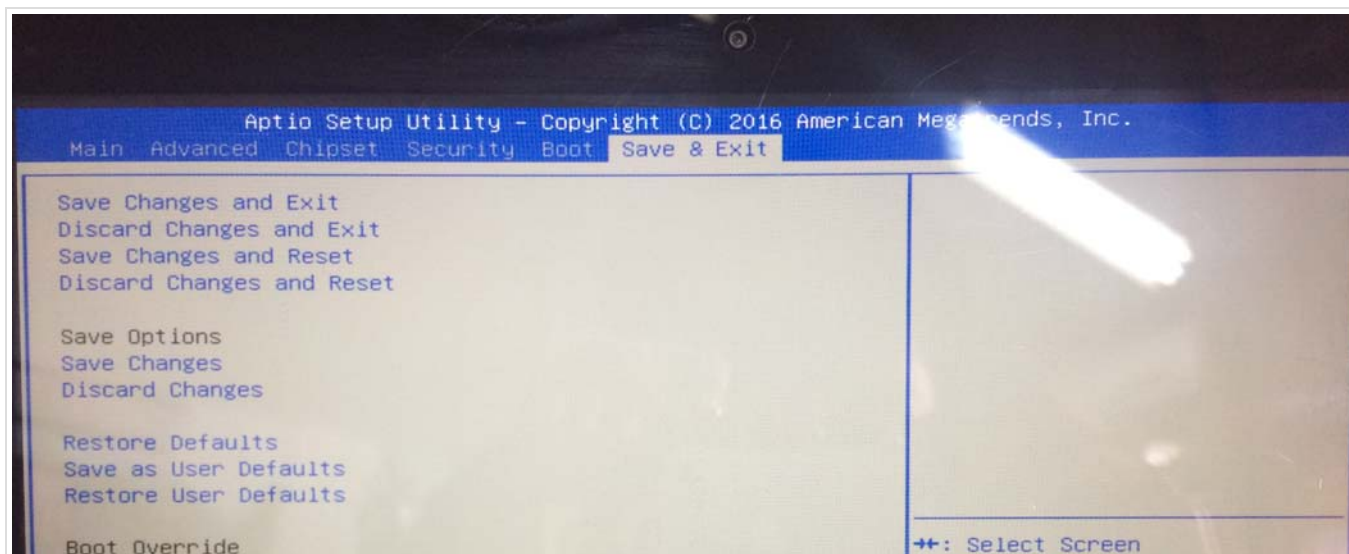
Aptio Setup Utility – Copyright (C) 2016 American Meg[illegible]ends, Inc.
Main Advanced Chipset Security Boot Save & Exit

Save Changes and Exit
Discard Changes and Exit
Save Changes and Reset
Discard Changes and Reset

Save Options
Save Changes
Discard Changes

Restore Defaults
Save as User Defaults
Restore User Defaults

Boot Override

→←: Select Screen